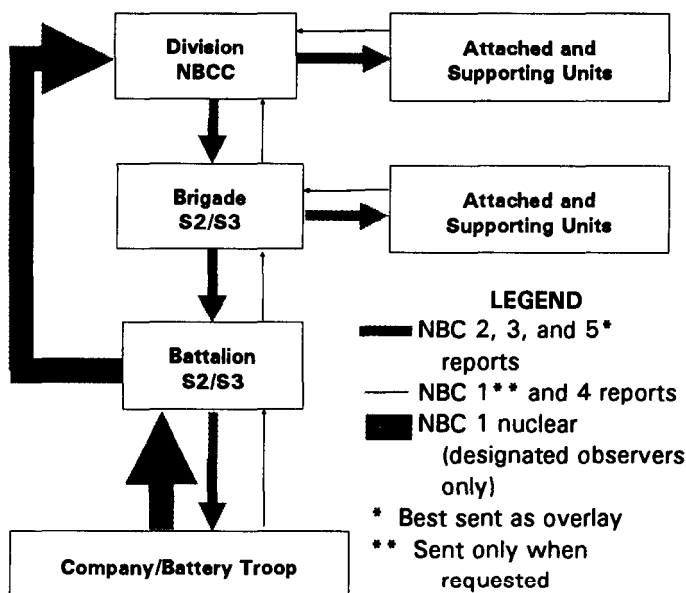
Division NBCC

Attached and Supporting Units

Brigade S2/S3

Attached and Supporting Units

Battalion S2/S3

Company/Battery Troop

LEGEND

NBC 2, 3, and 5* reports

NBC 1** and 4 reports

NBC 1 nuclear (designated observers only)

* Best sent as overlay

** Sent only when requested